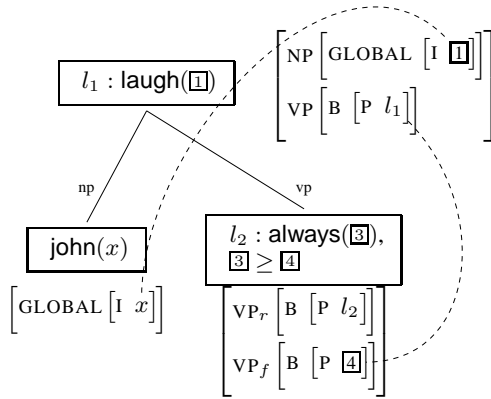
$l_1$ : laugh($\boxed{1}$)

$\left[\begin{array}{l} \text{NP} \left[\text{GLOBAL} \left[\text{I} \ \boxed{1}\right]\right] \\ \text{VP} \left[\text{B} \left[\text{P} \ l_1\right]\right] \end{array}\right]$

np

vp

john($x$)

$\left[\text{GLOBAL} \left[\text{I} \ x\right]\right]$

$l_2$ : always($\boxed{3}$), $\boxed{3} \geq \boxed{4}$

$\left[\begin{array}{l} \text{VP}_r \left[\text{B} \left[\text{P} \ l_2\right]\right] \\ \text{VP}_f \left[\text{B} \left[\text{P} \ \boxed{4}\right]\right] \end{array}\right]$